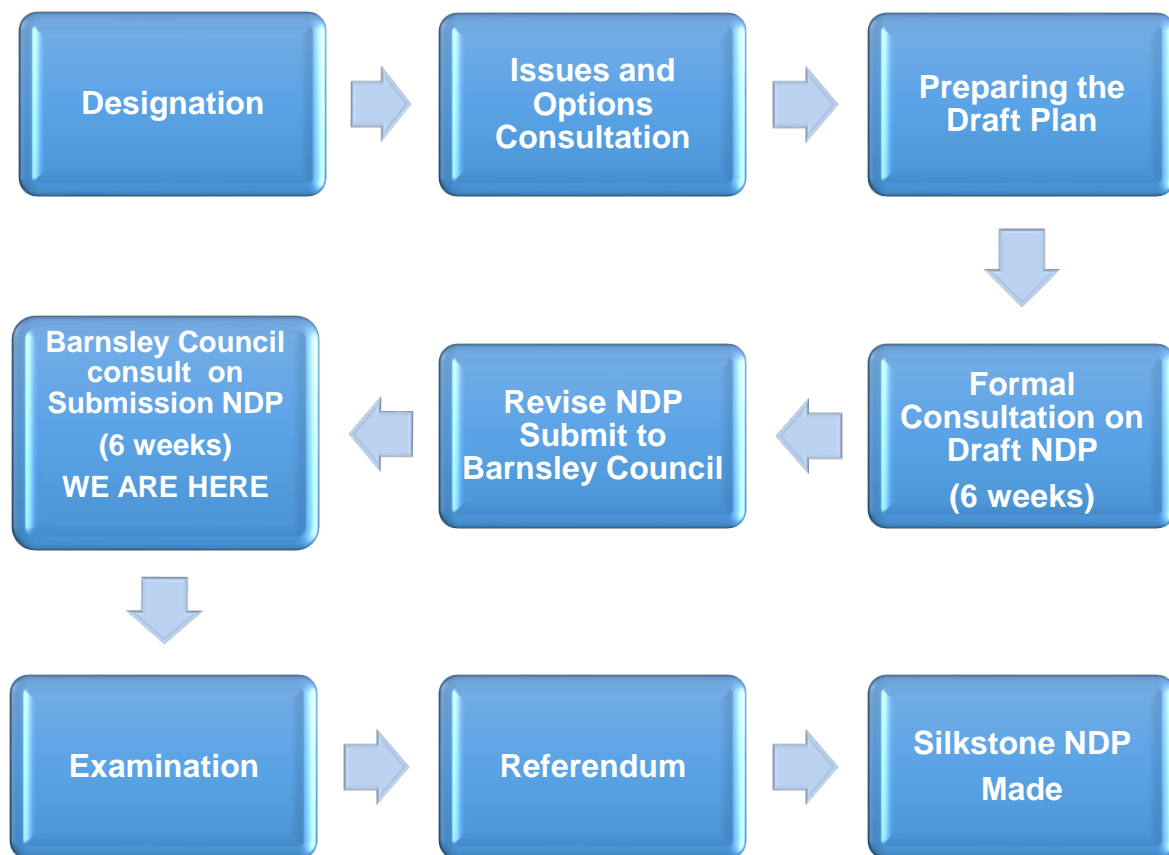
Designation

Issues and Options Consultation

Preparing the Draft Plan

Formal Consultation on Draft NDP
(6 weeks)

Revise NDP Submit to Barnsley Council

Barnsley Council consult on Submission NDP
(6 weeks)
WE ARE HERE

Examination

Referendum

Silkstone NDP
Made